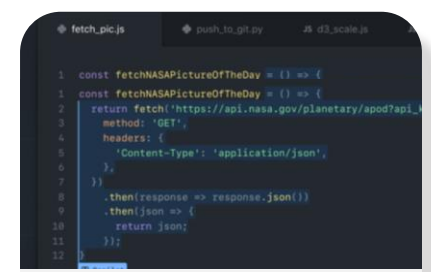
fetch_pic.js push_to_git.py JS d3_scale.js

1 const fetchNASAPictureOfTheDay = () => {
1 const fetchNASAPictureOfTheDay = () => {
2 return fetch('https://api.nasa.gov/planetary/apod?api_k
3 method: 'GET',
4 headers: {
5 'Content-Type': 'application/json',
6 },
7 })
8 .then(response => response.json())
9 .then(json => {
10 return json;
11 });
12 }